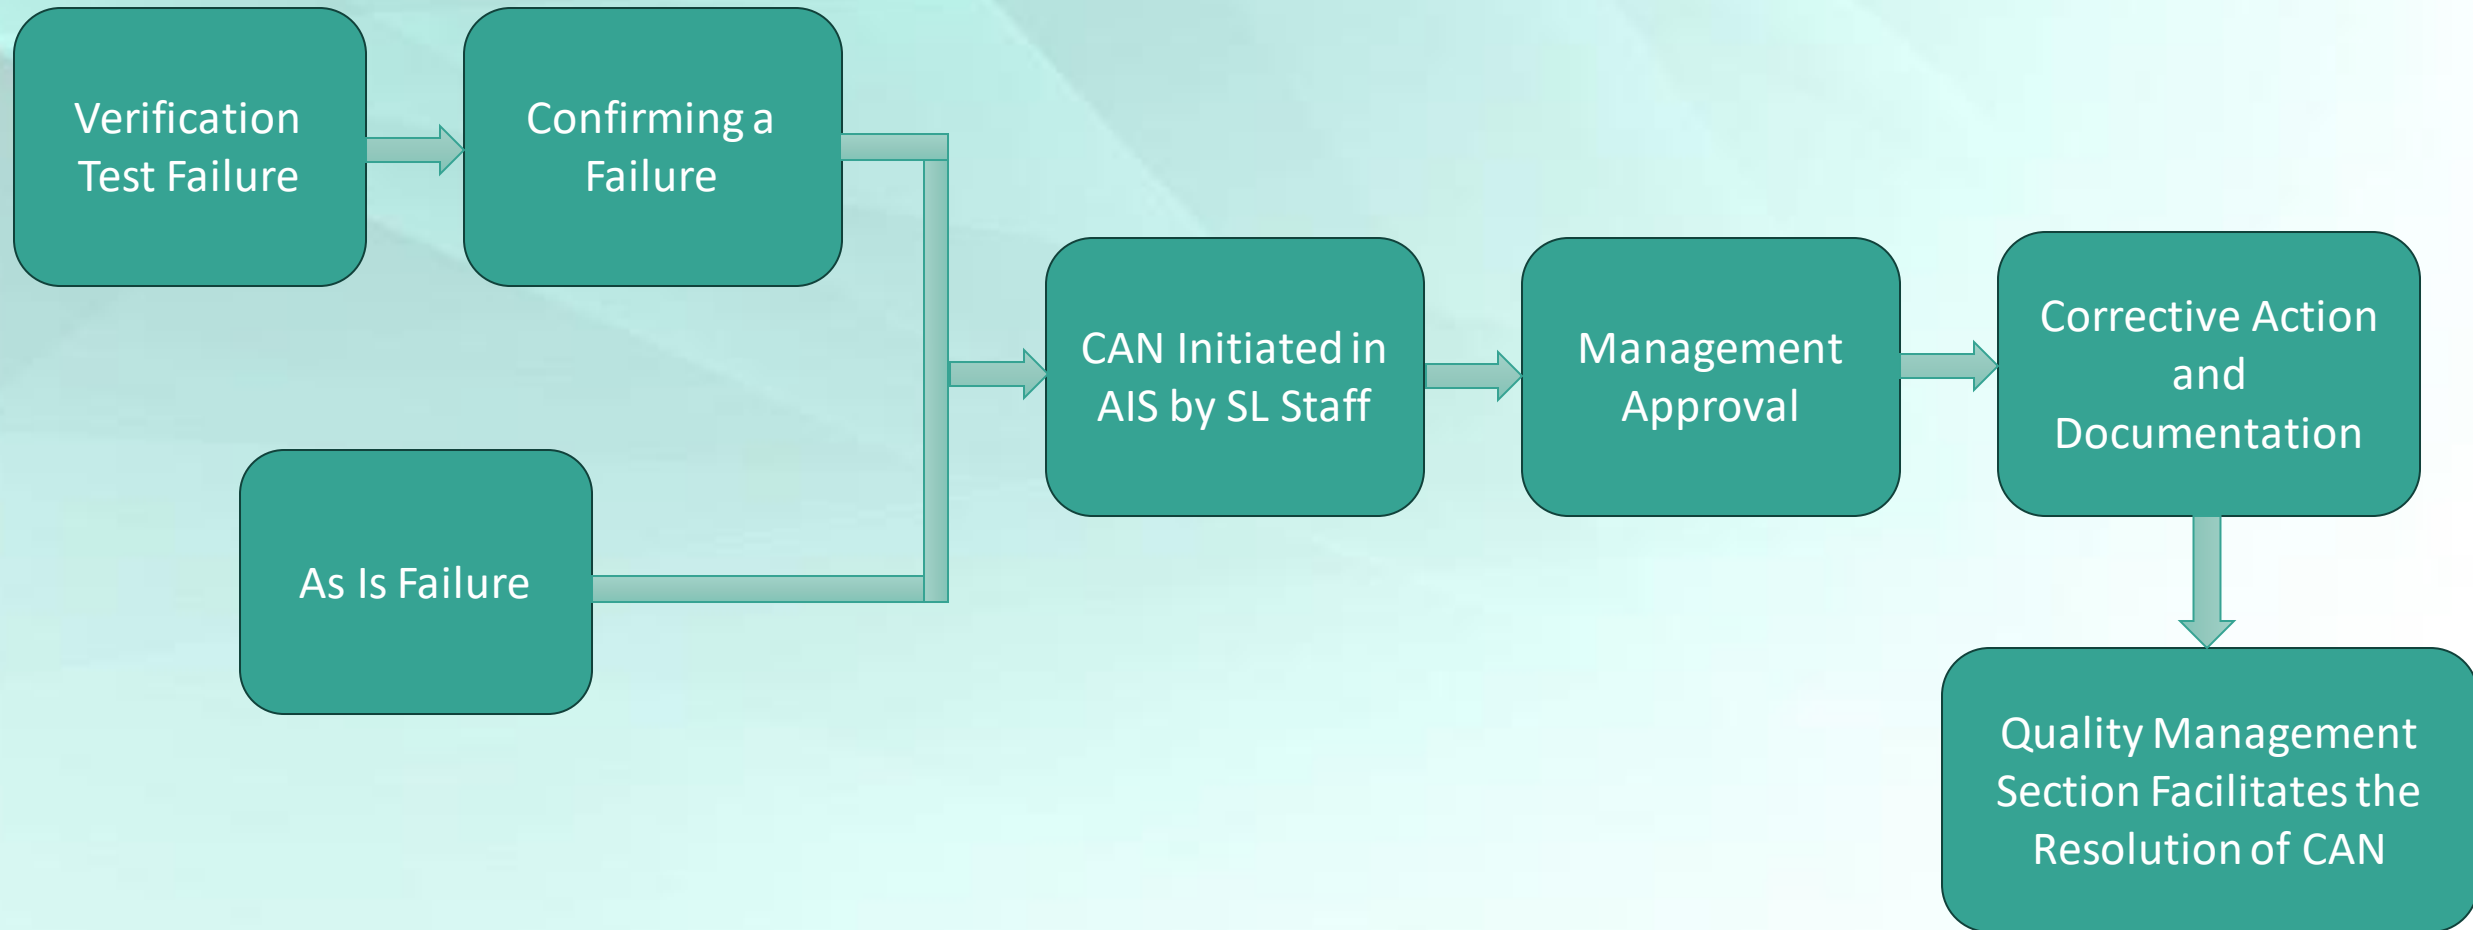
Verification Test Failure

Confirming a Failure

As Is Failure

CAN Initiated in AIS by SL Staff

Management Approval

Corrective Action and Documentation

Quality Management Section Facilitates the Resolution of CAN